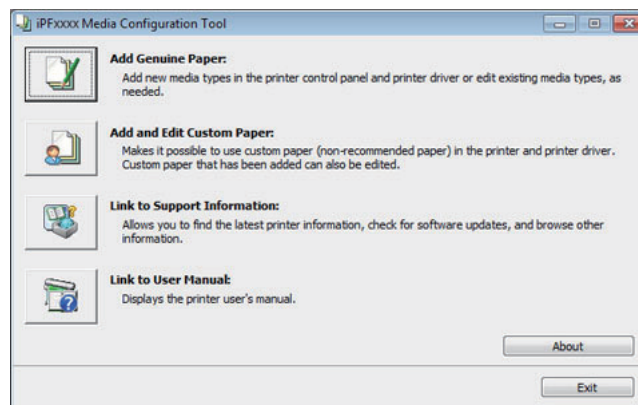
iPFxxxx Media Configuration Tool

Add Genuine Paper:
Add new media types in the printer control panel and printer driver or edit existing media types, as needed.

Add and Edit Custom Paper:
Makes it possible to use custom paper (non-recommended paper) in the printer and printer driver. Custom paper that has been added can also be edited.

Link to Support Information:
Allows you to find the latest printer information, check for software updates, and browse other information.

Link to User Manual:
Displays the printer user's manual.

About

Exit